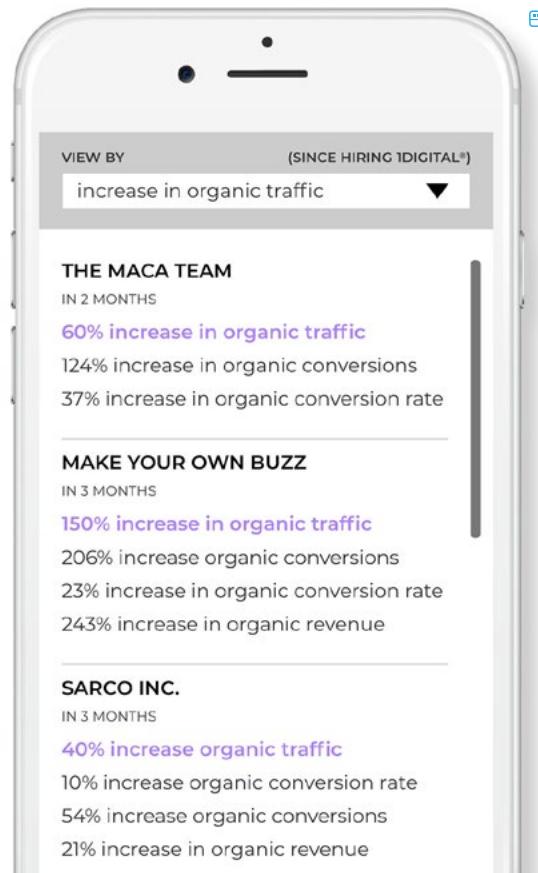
VIEW BY

(SINCE HIRING 1DIGITAL®)

increase in organic traffic

THE MACA TEAM

IN 2 MONTHS

60% increase in organic traffic

124% increase in organic conversions

37% increase in organic conversion rate

MAKE YOUR OWN BUZZ

IN 3 MONTHS

150% increase in organic traffic

206% increase organic conversions

23% increase in organic conversion rate

243% increase in organic revenue

SARCO INC.

IN 3 MONTHS

40% increase organic traffic

10% increase organic conversion rate

54% increase organic conversions

21% increase in organic revenue